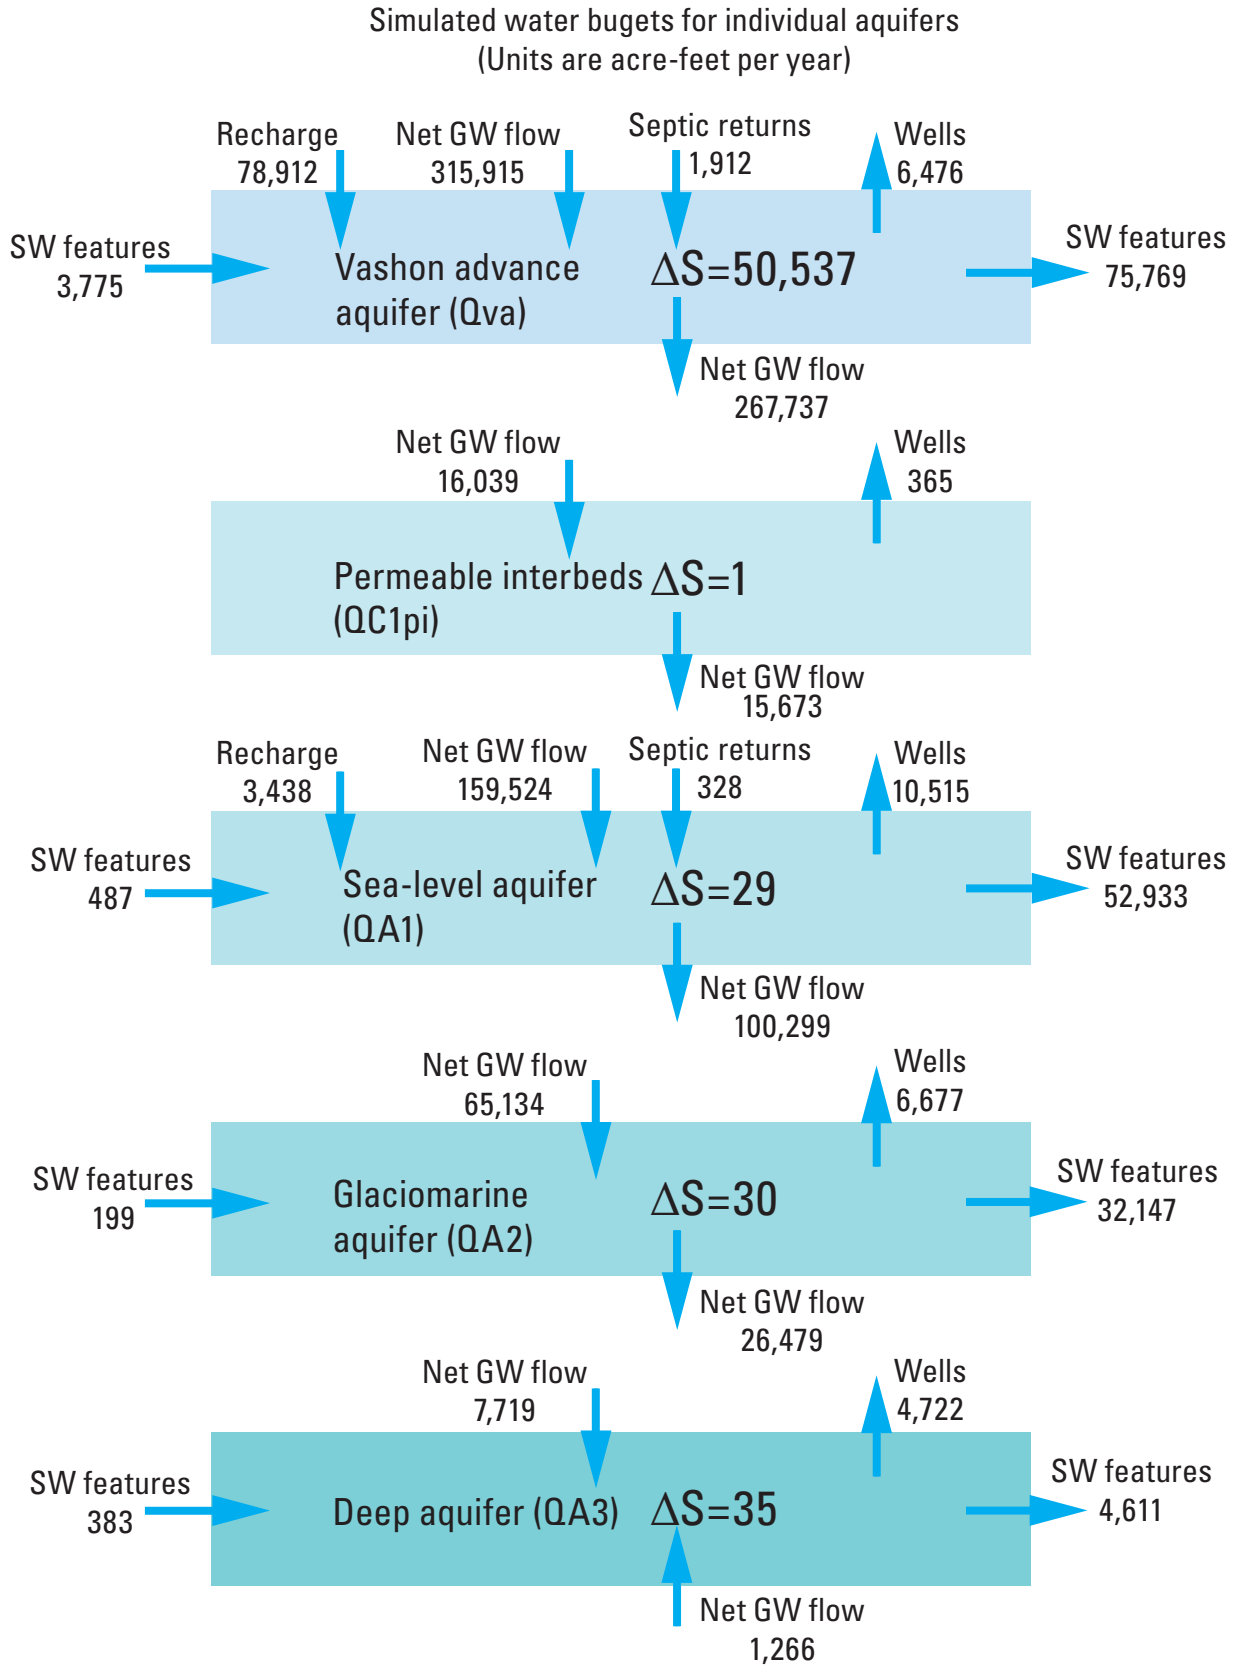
Simulated water bugets for individual aquifers
(Units are acre-feet per year)

Recharge 78,912
Net GW flow 315,915
Septic returns 1,912
Wells 6,476
SW features 3,775
Vashon advance aquifer (Qva)
$\Delta S=50,537$
SW features 75,769
Net GW flow 267,737

Net GW flow 16,039
Wells 365
Permeable interbeds (QC1pi)
$\Delta S=1$
Net GW flow 15,673

Recharge 3,438
Net GW flow 159,524
Septic returns 328
Wells 10,515
SW features 487
Sea-level aquifer (QA1)
$\Delta S=29$
SW features 52,933
Net GW flow 100,299

Net GW flow 65,134
Wells 6,677
SW features 199
Glaciomarine aquifer (QA2)
$\Delta S=30$
SW features 32,147
Net GW flow 26,479

Net GW flow 7,719
Wells 4,722
SW features 383
Deep aquifer (QA3)
$\Delta S=35$
SW features 4,611
Net GW flow 1,266